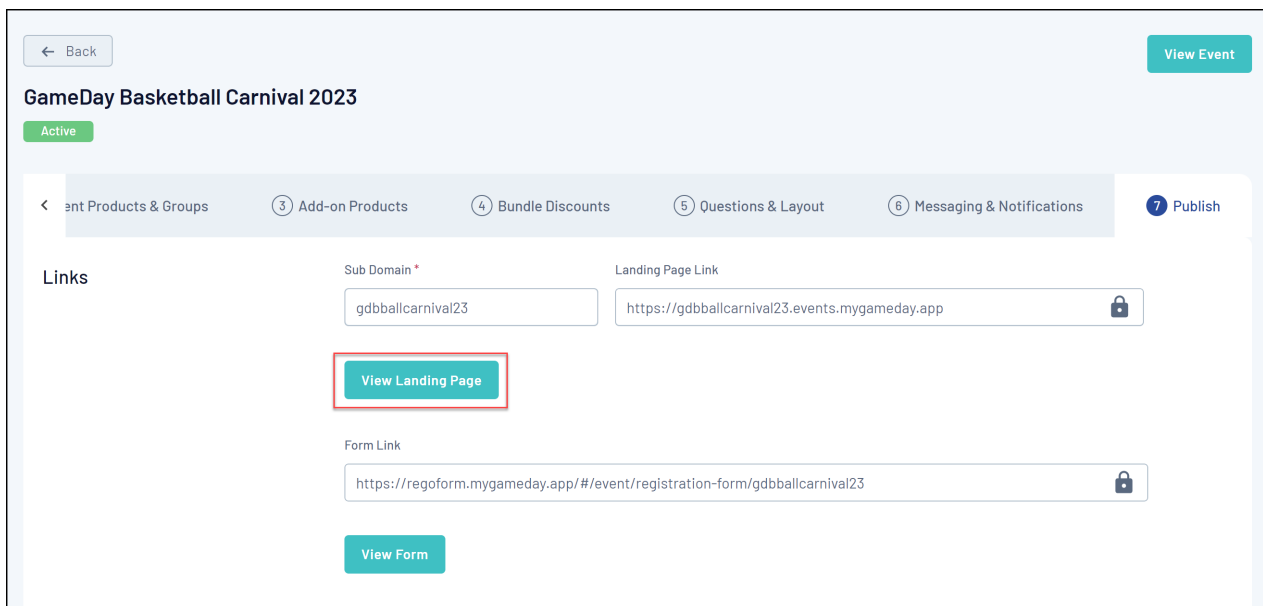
← Back

View Event

GameDay Basketball Carnival 2023

Active

‹ ent Products & Groups

3 Add-on Products

4 Bundle Discounts

5 Questions & Layout

6 Messaging & Notifications

7 Publish

Links

Sub Domain *

gdbballcarnival23

Landing Page Link

https://gdbballcarnival23.events.mygameday.app

View Landing Page

Form Link

https://regoform.mygameday.app/#/event/registration-form/gdbballcarnival23

View Form